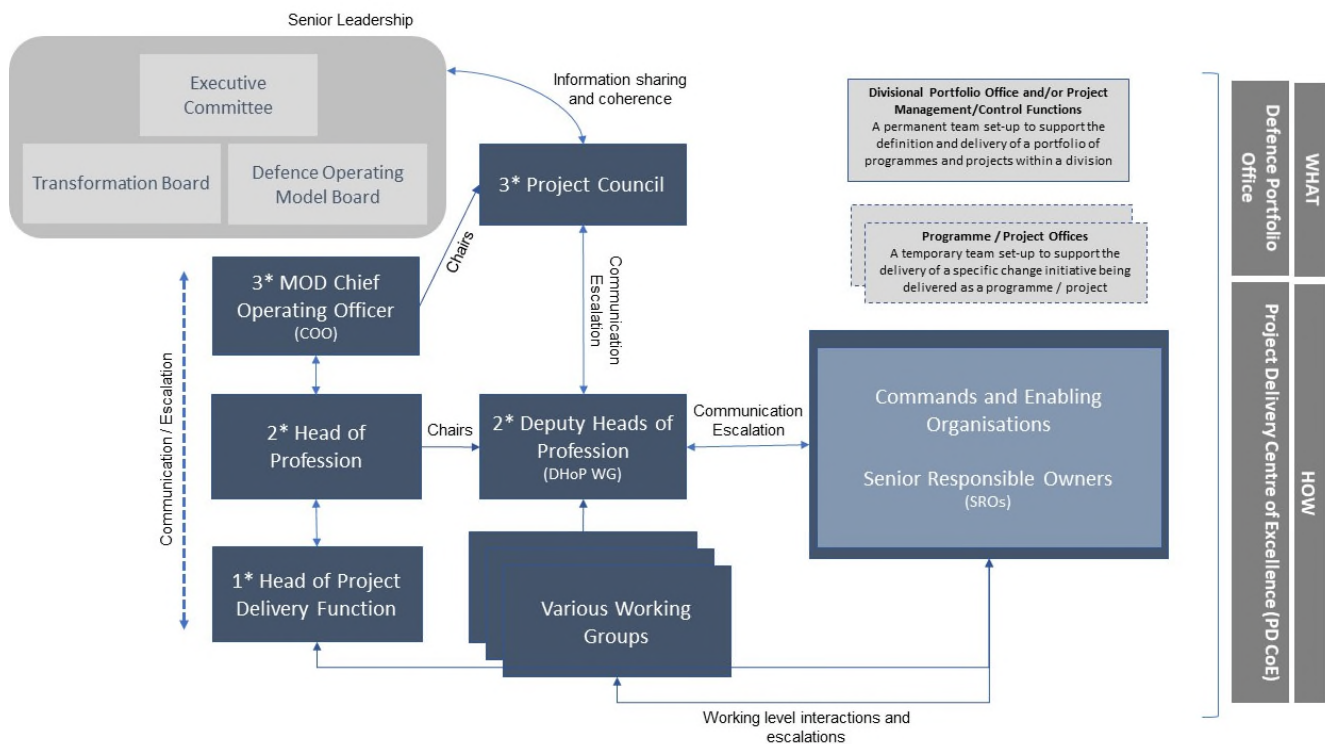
Senior Leadership

Executive Committee

Transformation Board

Defence Operating Model Board

Information sharing and coherence

3* Project Council

Chairs

3* MOD Chief Operating Officer (COO)

Communication Escalation

Communication / Escalation

2* Head of Profession

Chairs

2* Deputy Heads of Profession (DHoP WG)

Communication Escalation

1* Head of Project Delivery Function

Various Working Groups

Working level interactions and escalations

Divisional Portfolio Office and/or Project Management/Control Functions
A permanent team set-up to support the definition and delivery of a portfolio of programmes and projects within a division

Programme / Project Offices
A temporary team set-up to support the delivery of a specific change initiative being delivered as a programme / project

Commands and Enabling Organisations

Senior Responsible Owners (SROs)

Defence Portfolio Office

WHAT

Project Delivery Centre of Excellence (PD CoE)

HOW